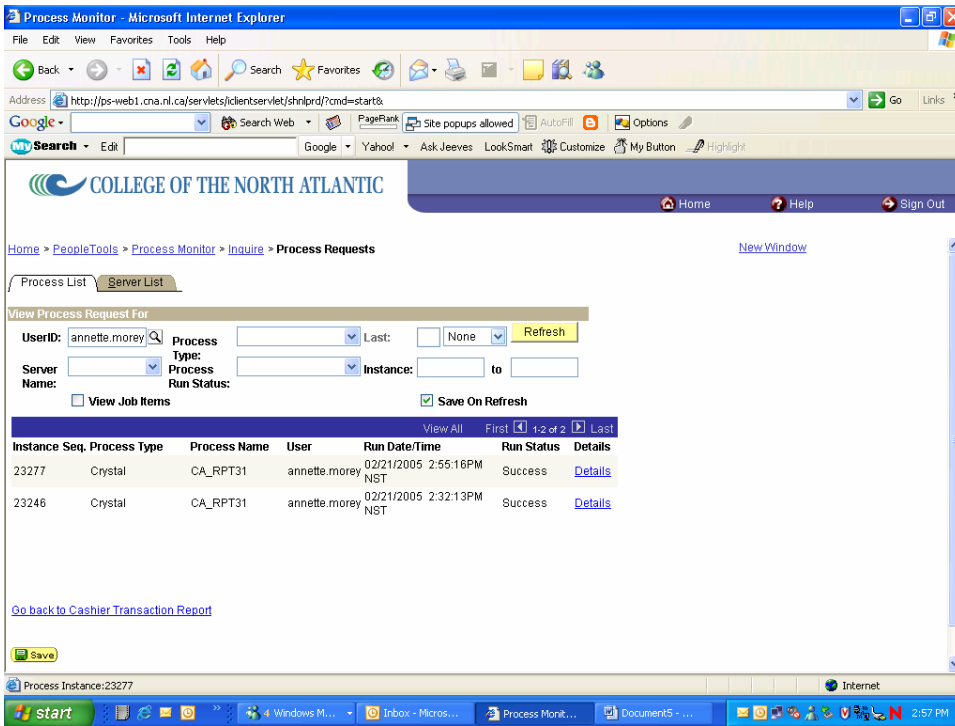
Process Monitor - Microsoft Internet Explorer

File Edit View Favorites Tools Help

Back Search Favorites

Address http://ps-web1.cna.nl.ca/servlets/iclientservlet/shnlprd/?cmd=start& Go Links

Google Search Web PageRank Site popups allowed AutoFill Options

My Search Edit Google Yahoo! Ask Jeeves LookSmart Customize My Button Highlight

COLLEGE OF THE NORTH ATLANTIC

Home Help Sign Out

Home > PeopleTools > Process Monitor > Inquire > Process Requests

New Window

Process List Server List

View Process Request For

UserID: annette.morey Process Type: Last: None Refresh

Server Name: Process Run Status: Instance: to

View Job Items Save On Refresh

View All First 1-2 of 2 Last

| Instance | Seq. | Process Type | Process Name | User | Run Date/Time | Run Status | Details |
|---|---|---|---|---|---|---|---|
| 23277 | | Crystal | CA_RPT31 | annette.morey | 02/21/2005 2:55:16PM NST | Success | Details |
| 23246 | | Crystal | CA_RPT31 | annette.morey | 02/21/2005 2:32:13PM NST | Success | Details |

Go back to Cashier Transaction Report

Save

Process Instance:23277 Internet

start 4 Windows M... Inbox - Micros... Process Monit... Document5 - ... 2:57 PM